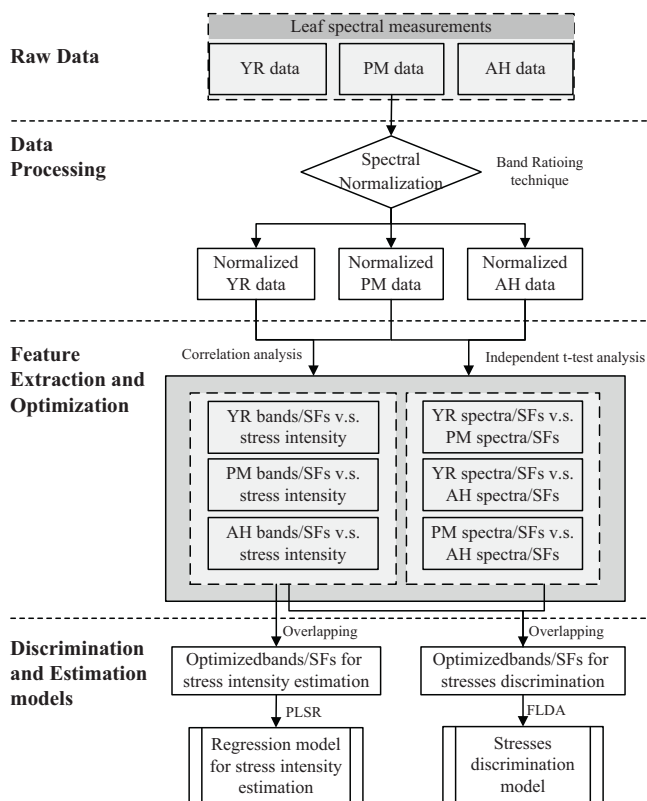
Raw Data

Leaf spectral measurements

YR data

PM data

AH data

Data Processing

Spectral Normalization

Band Ratioing technique

Normalized YR data

Normalized PM data

Normalized AH data

Feature Extraction and Optimization

Correlation analysis

Independent t-test analysis

YR bands/SFs v.s. stress intensity

PM bands/SFs v.s. stress intensity

AH bands/SFs v.s. stress intensity

YR spectra/SFs v.s. PM spectra/SFs

YR spectra/SFs v.s. AH spectra/SFs

PM spectra/SFs v.s. AH spectra/SFs

Discrimination and Estimation models

Overlapping

Optimizedbands/SFs for stress intensity estimation

PLSR

Regression model for stress intensity estimation

Overlapping

Optimizedbands/SFs for stresses discrimination

FLDA

Stresses discrimination model